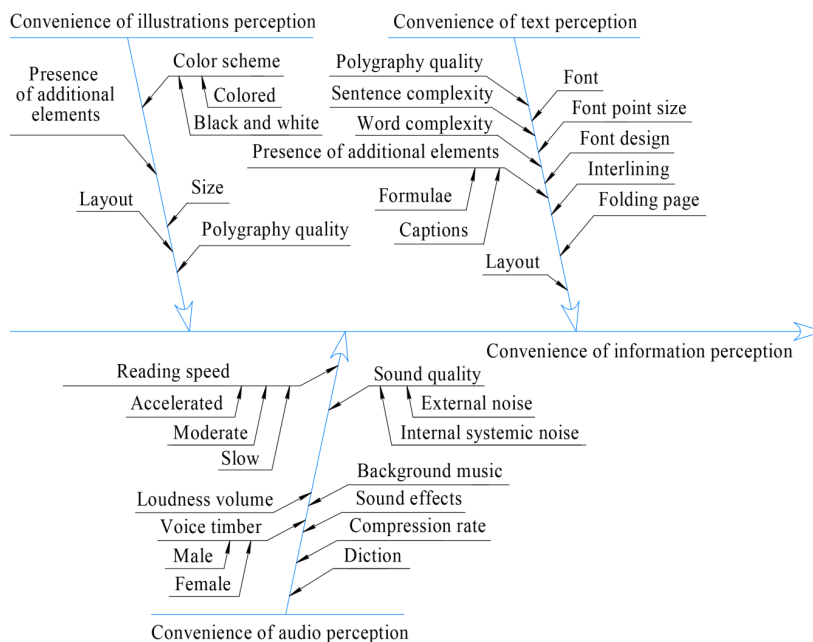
Convenience of illustrations perception

Color scheme
Colored
Black and white
Presence of additional elements
Size
Layout
Polygraphy quality

Convenience of text perception

Polygraphy quality
Sentence complexity
Word complexity
Presence of additional elements
Formulae
Captions
Font
Font point size
Font design
Interlining
Folding page
Layout

Convenience of information perception

Reading speed
Accelerated
Moderate
Slow
Sound quality
External noise
Internal systemic noise
Loudness volume
Voice timber
Male
Female
Background music
Sound effects
Compression rate
Diction

Convenience of audio perception